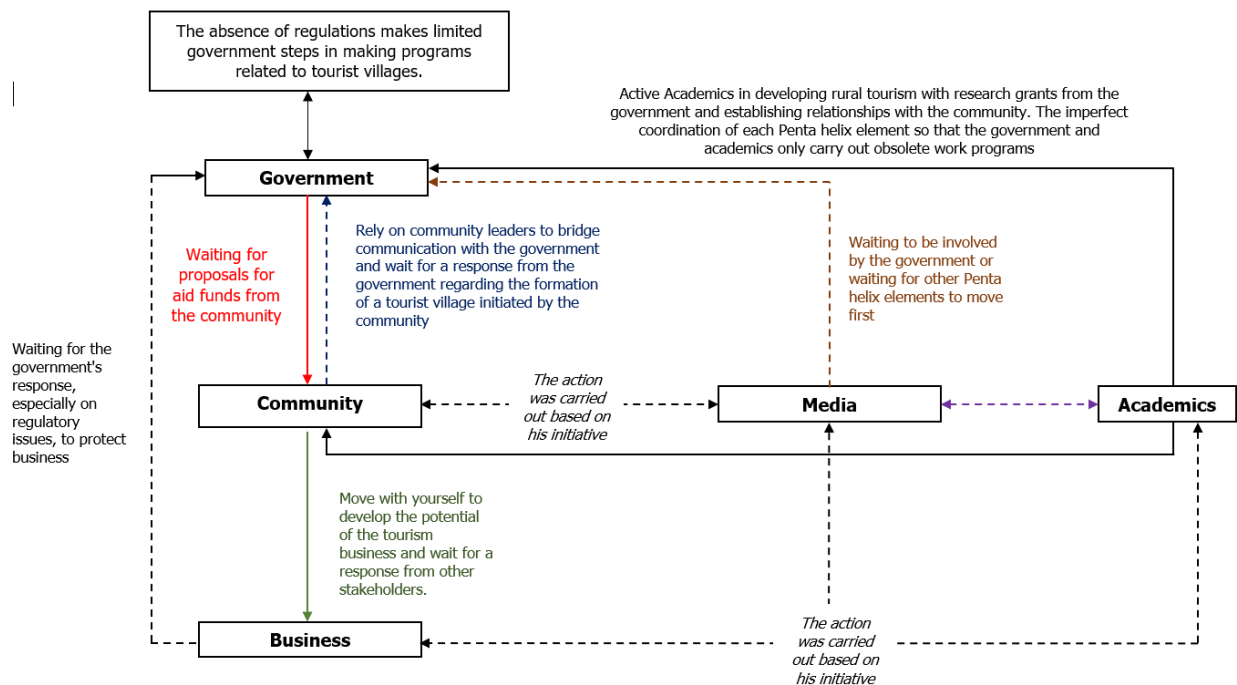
The absence of regulations makes limited government steps in making programs related to tourist villages.

Active Academics in developing rural tourism with research grants from the government and establishing relationships with the community. The imperfect coordination of each Penta helix element so that the government and academics only carry out obsolete work programs

Government

Waiting for proposals for aid funds from the community

Rely on community leaders to bridge communication with the government and wait for a response from the government regarding the formation of a tourist village initiated by the community

Waiting to be involved by the government or waiting for other Penta helix elements to move first

Waiting for the government's response, especially on regulatory issues, to protect business

Community

The action was carried out based on his initiative

Media

Academics

Move with yourself to develop the potential of the tourism business and wait for a response from other stakeholders.

Business

The action was carried out based on his initiative